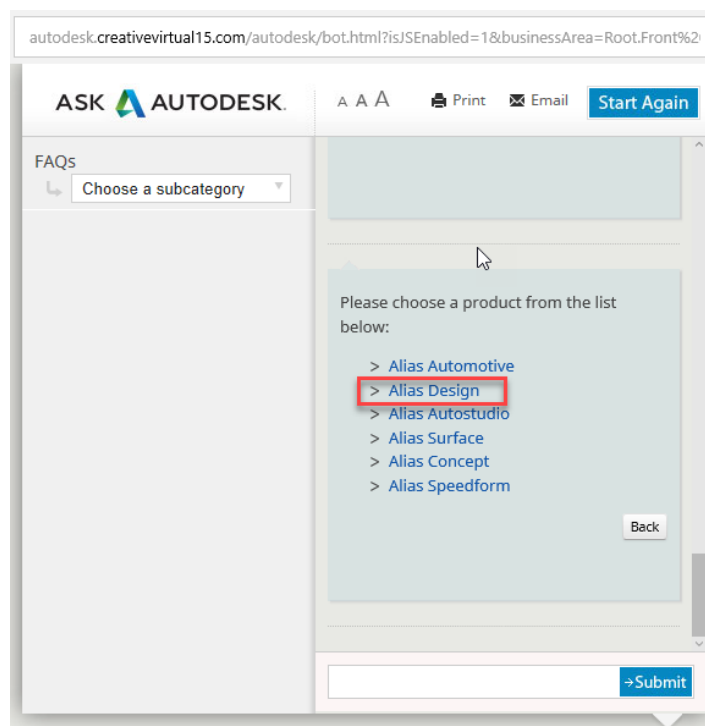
autodesk.creativevirtual15.com/autodesk/bot.html?isJSEnabled=1&businessArea=Root.Front%2

ASK AUTODESK.

A A A Print Email Start Again

FAQs

Choose a subcategory

Please choose a product from the list below:

> Alias Automotive
> Alias Design
> Alias Autostudio
> Alias Surface
> Alias Concept
> Alias Speedform

Back

→Submit